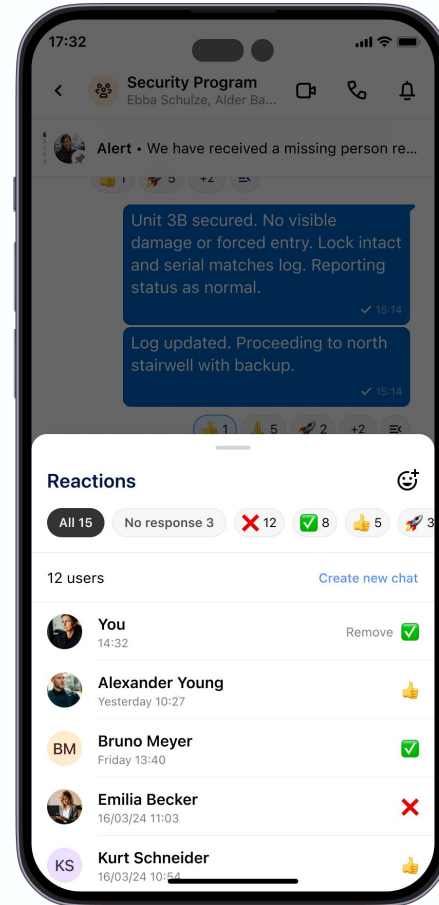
17:32

Security Program
Ebba Schulze, Alder Ba...

Alert • We have received a missing person re...

👍 1 🚀 5 +2

Unit 3B secured. No visible damage or forced entry. Lock intact and serial matches log. Reporting status as normal.
15:14

Log updated. Proceeding to north stairwell with backup.
15:14

👍 1 🙏 5 🚀 2 +2

Reactions

All 15 No response 3 ❌ 12 ✅ 8 👍 5 🚀 3

12 users Create new chat

You
14:32
Remove ✅

Alexander Young
Yesterday 10:27
👍

BM Bruno Meyer
Friday 13:40
✅

Emilia Becker
16/03/24 11:03
❌

KS Kurt Schneider
16/03/24 10:54
👍